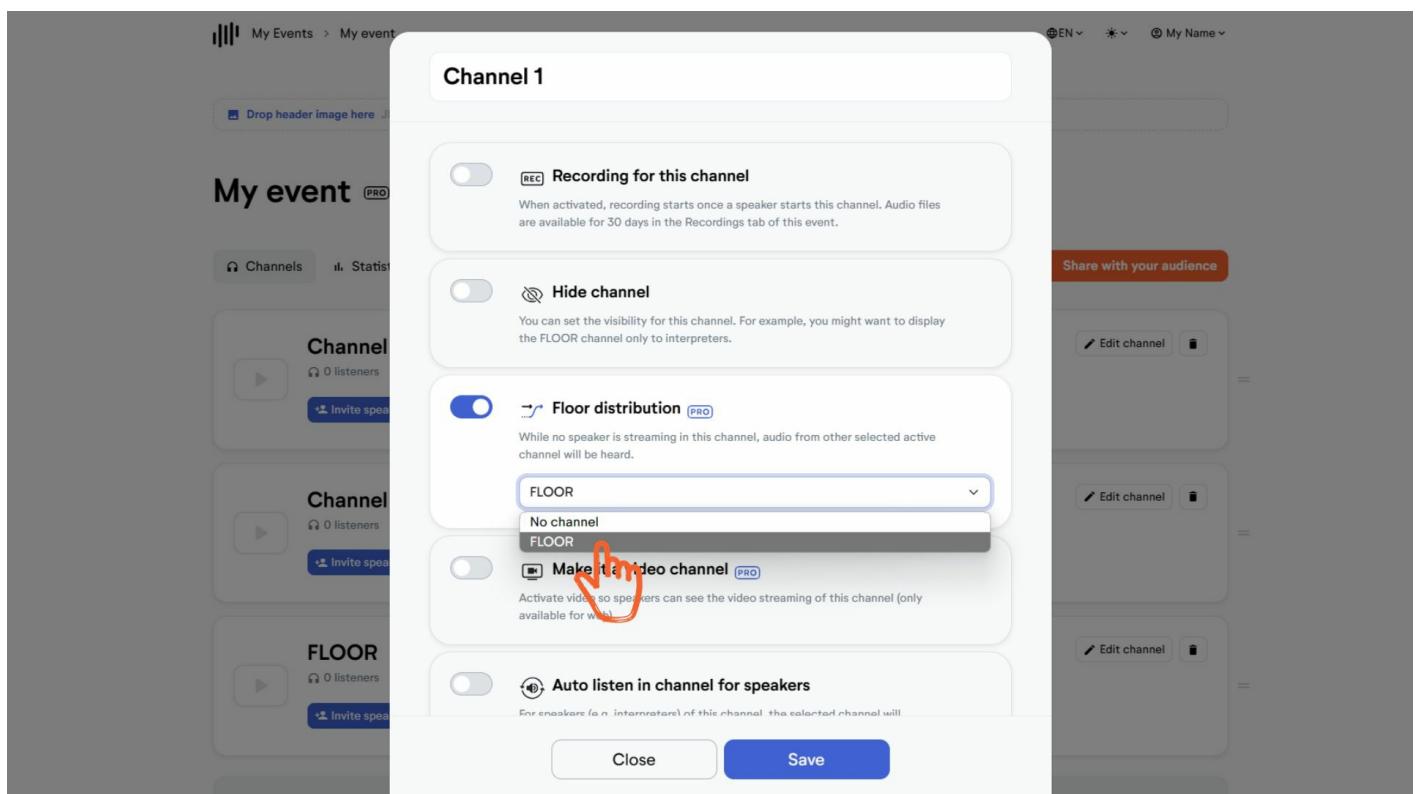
My Events > My event

EN ˅ My Name ˅

Drop header image here

My event PRO

Channels Statist

Share with your audience

Channel
0 listeners
Invite spea

Edit channel

Channel
0 listeners
Invite spea

Edit channel

FLOOR
0 listeners
Invite spea

Edit channel

Channel 1

REC Recording for this channel

When activated, recording starts once a speaker starts this channel. Audio files are available for 30 days in the Recordings tab of this event.

Hide channel

You can set the visibility for this channel. For example, you might want to display the FLOOR channel only to interpreters.

Floor distribution PRO

While no speaker is streaming in this channel, audio from other selected active channel will be heard.

FLOOR

No channel
FLOOR

Make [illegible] ideo channel PRO

Activate vide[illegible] so spe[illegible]kers can see the video streaming of this channel (only available for w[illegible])

Auto listen in channel for speakers

For speakers (e.g. interpreters) of this channel, the selected channel will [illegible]

Close

Save